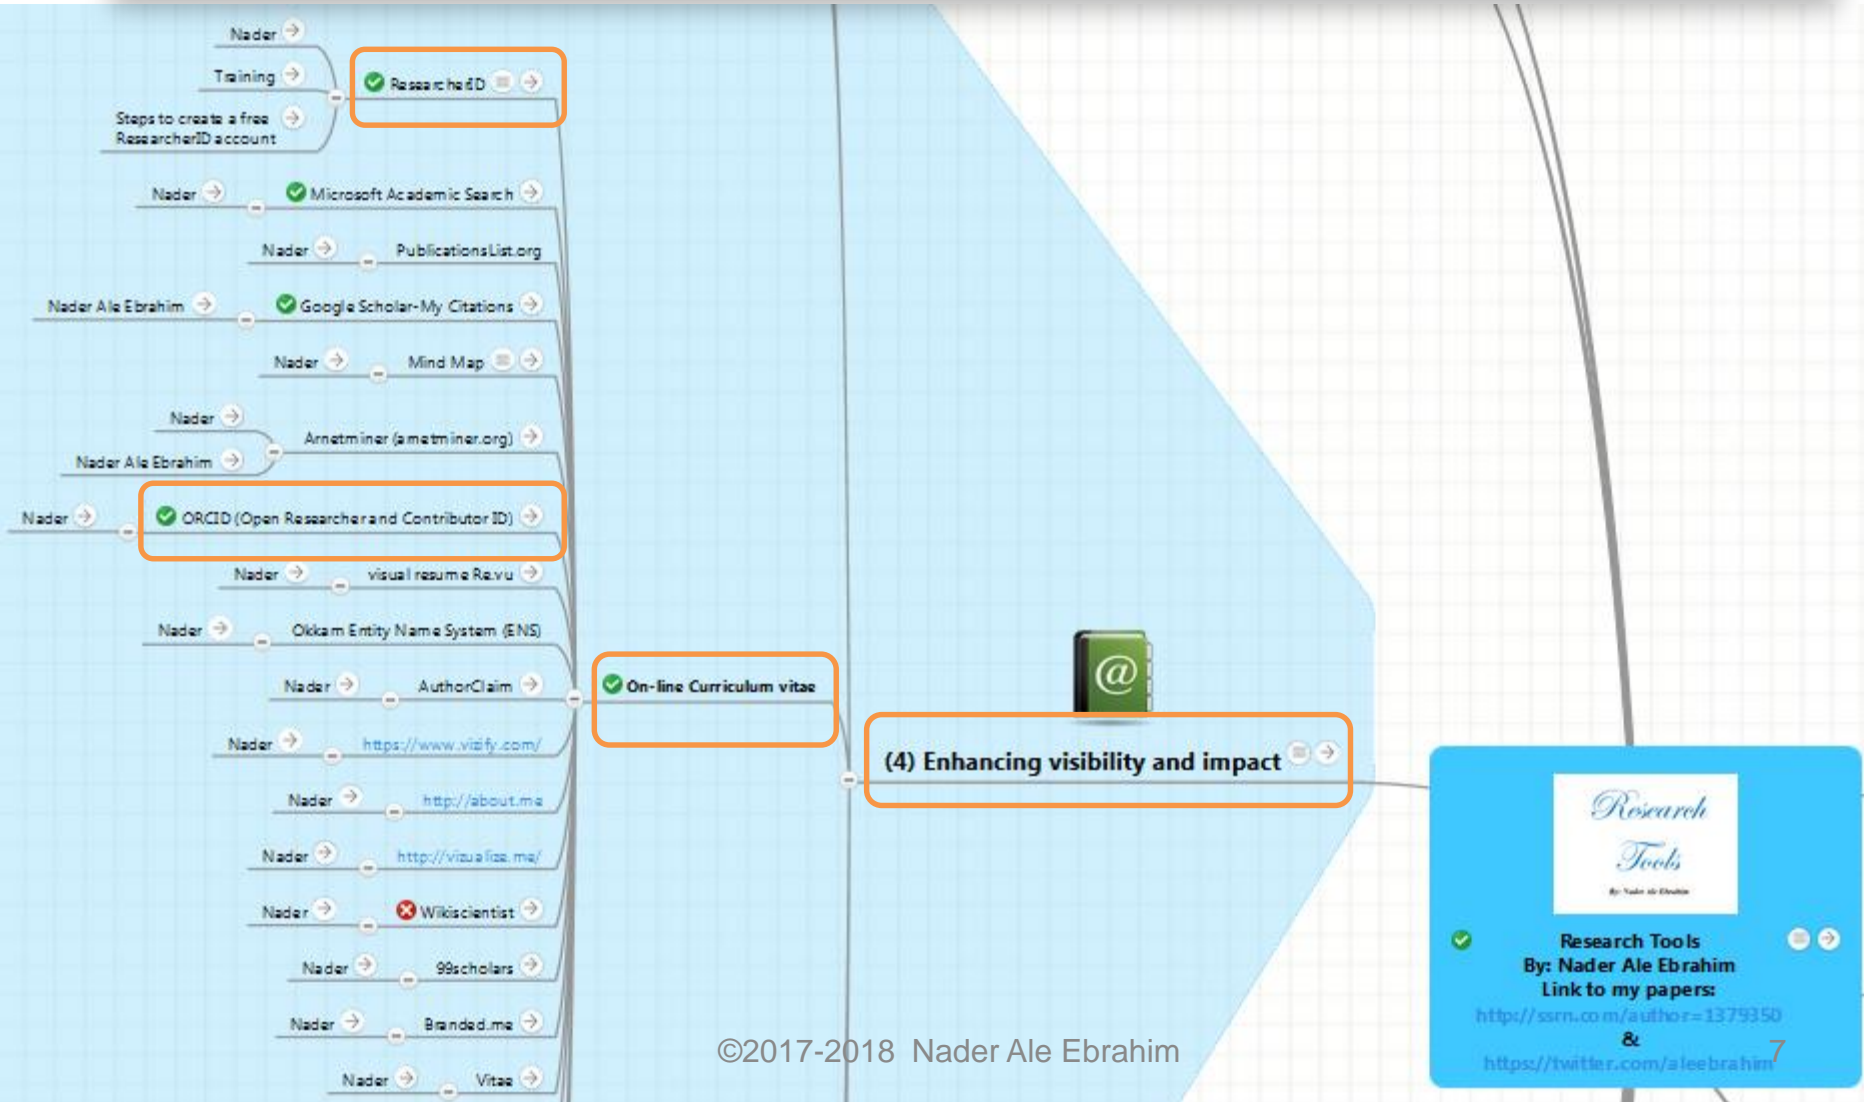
Nader
Training
Steps to create a free ResearcherID account
ResearcherID

Nader
Microsoft Academic Search

Nader
PublicationsList.org

Nader Ale Ebrahim
Google Scholar-My Citations

Nader
Mind Map

Nader
Nader Ale Ebrahim
Arnetminer (arnetminer.org)

Nader
ORCID (Open Researcher and Contributor ID)

Nader
visual resume Re.vu

Nader
Okkam Entity Name System (ENS)

Nader
AuthorClaim

Nader
https://www.vizify.com/

Nader
http://about.me

Nader
http://vizualize.me/

Nader
Wikiscientist

Nader
99scholars

Nader
Branded.me

Nader
Vitae

On-line Curriculum vitae

(4) Enhancing visibility and impact

Research Tools

Research Tools
By: Nader Ale Ebrahim
Link to my papers:
http://ssrn.com/author=1379350
&
https://twitter.com/aleebrahim

©2017-2018 Nader Ale Ebrahim

7